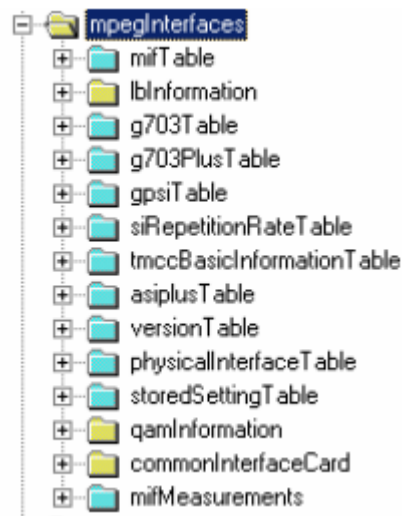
mpegInterfaces
mifTable
lbInformation
g703Table
g703PlusTable
gpsiTable
siRepetitionRateTable
tmccBasicInformationTable
asiplusTable
versionTable
physicalInterfaceTable
storedSettingTable
qamInformation
commonInterfaceCard
mifMeasurements